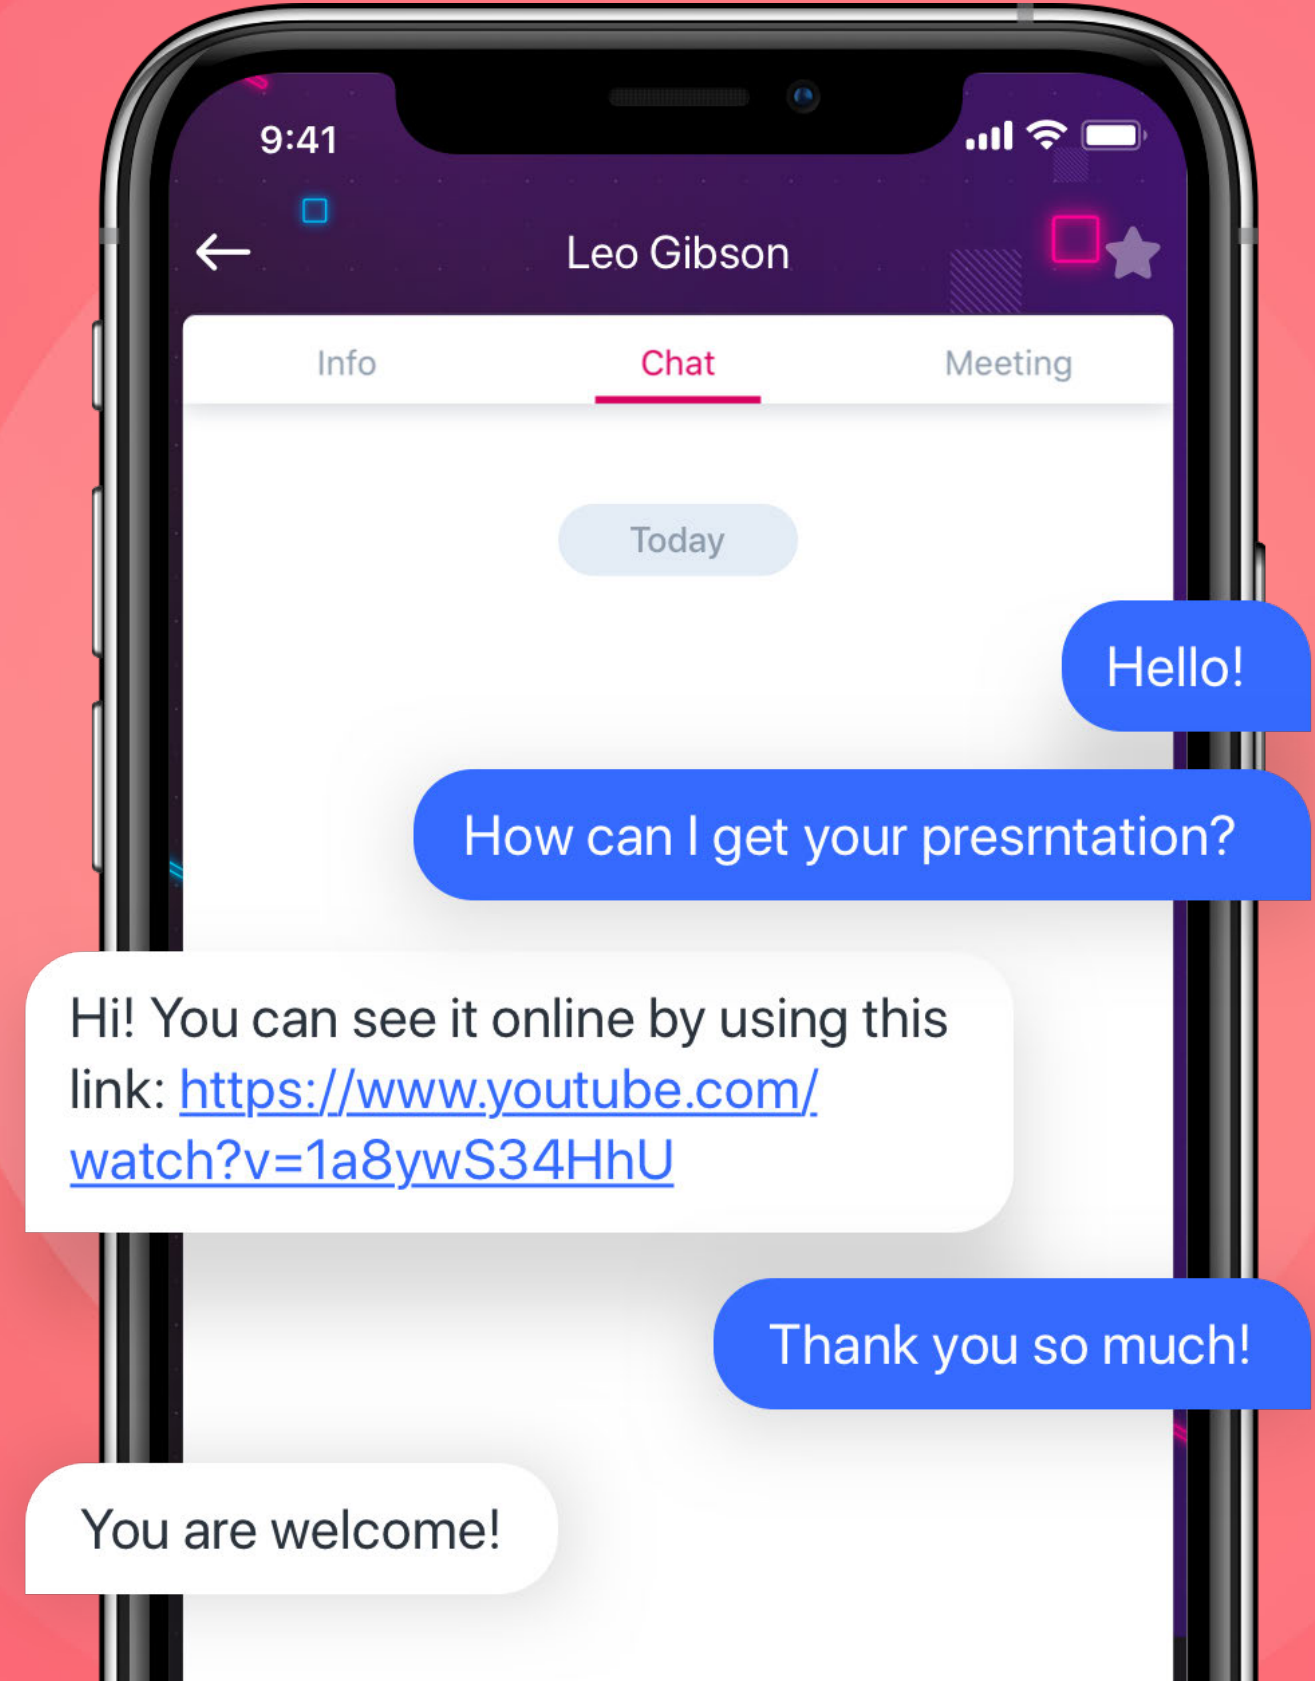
9:41

Leo Gibson

Info

Chat

Meeting

Today

Hello!

How can I get your presrntation?

Hi! You can see it online by using this link: https://www.youtube.com/watch?v=1a8ywS34HhU

Thank you so much!

You are welcome!